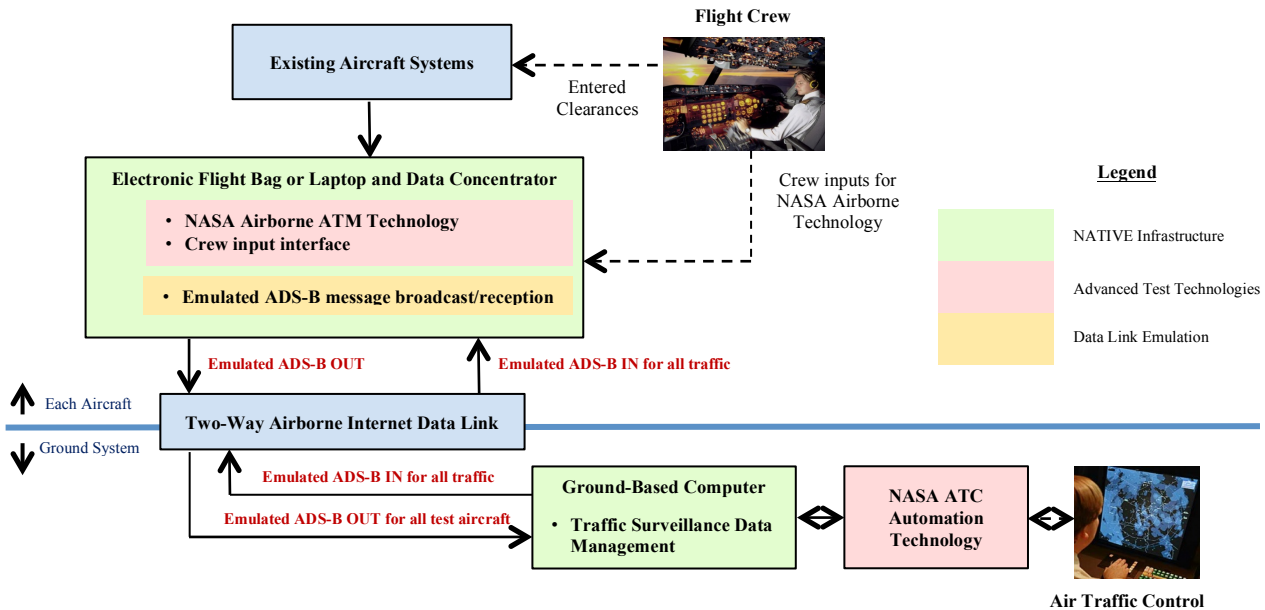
Flight Crew

Existing Aircraft Systems

Entered Clearances

Crew inputs for NASA Airborne Technology

Electronic Flight Bag or Laptop and Data Concentrator

- NASA Airborne ATM Technology
- Crew input interface

- Emulated ADS-B message broadcast/reception

Legend

NATIVE Infrastructure

Advanced Test Technologies

Data Link Emulation

Emulated ADS-B OUT

Emulated ADS-B IN for all traffic

Each Aircraft

Two-Way Airborne Internet Data Link

Ground System

Emulated ADS-B IN for all traffic

Emulated ADS-B OUT for all test aircraft

Ground-Based Computer

- Traffic Surveillance Data Management

NASA ATC Automation Technology

Air Traffic Control